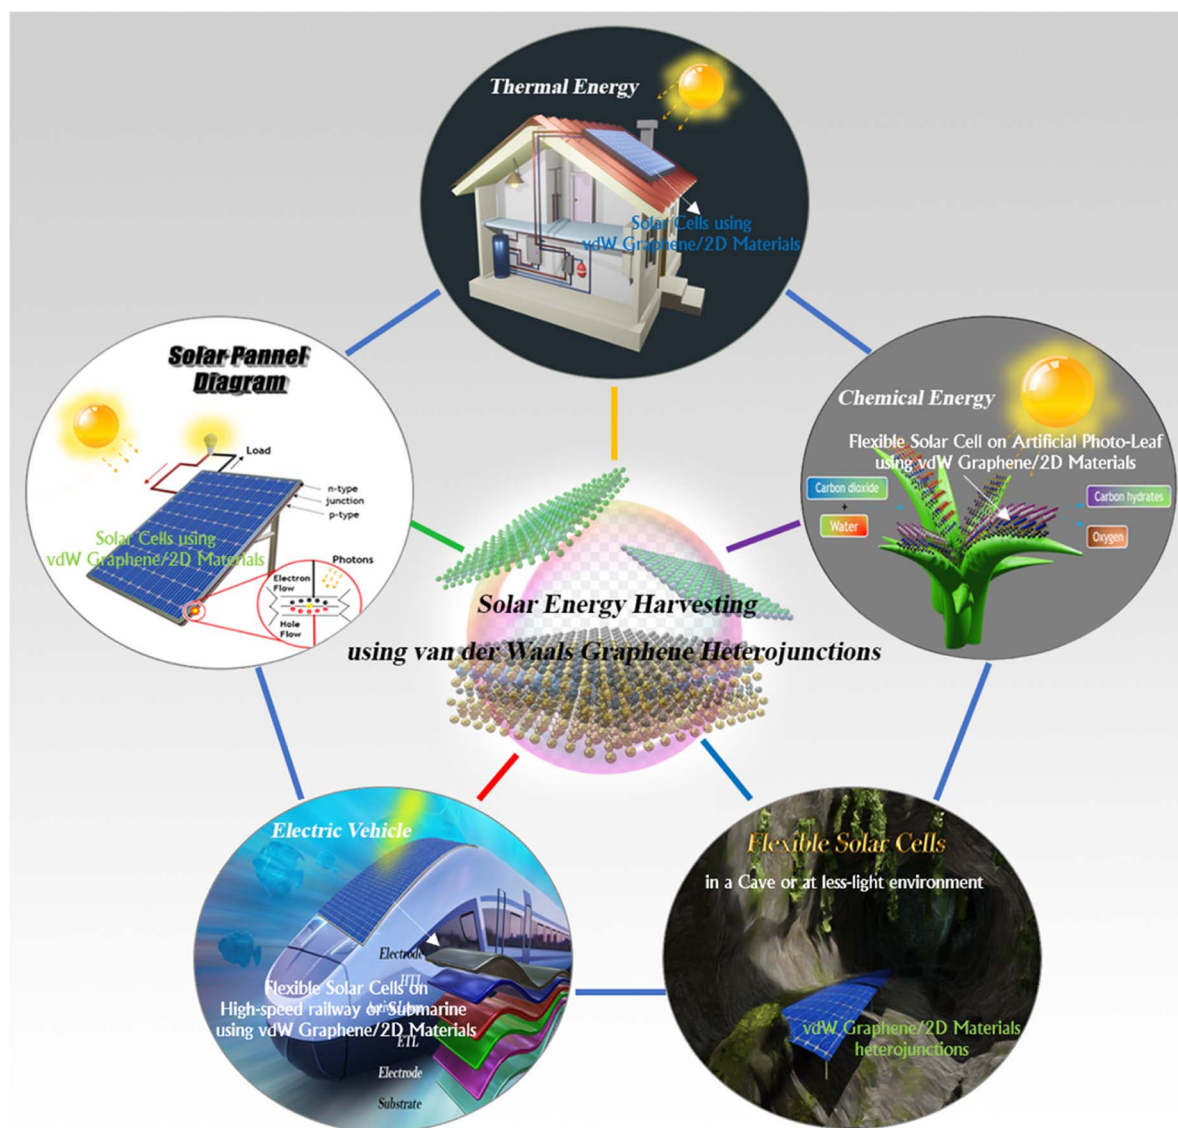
Thermal Energy

Solar Cells using vdW Graphene/2D Materials

Solar Pannel Diagram

Load

n-type
junction
p-type

Solar Cells using vdW Graphene/2D Materials

Photons

Electron Flow

Hole Flow

Chemical Energy

Flexible Solar Cell on Artificial Photo-Leaf using vdW Graphene/2D Materials

Carbon dioxide
+
Water

Carbon hydrates

Oxygen

Solar Energy Harvesting

using van der Waals Graphene Heterojunctions

Electric Vehicle

Electrode
HTL
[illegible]

Flexible Solar Cells on High-speed railway or Submarine using vdW Graphene/2D Materials

ETL
Electrode
Substrate

Flexible Solar Cells

in a Cave or at less-light environment

vdW Graphene/2D Materials heterojunctions